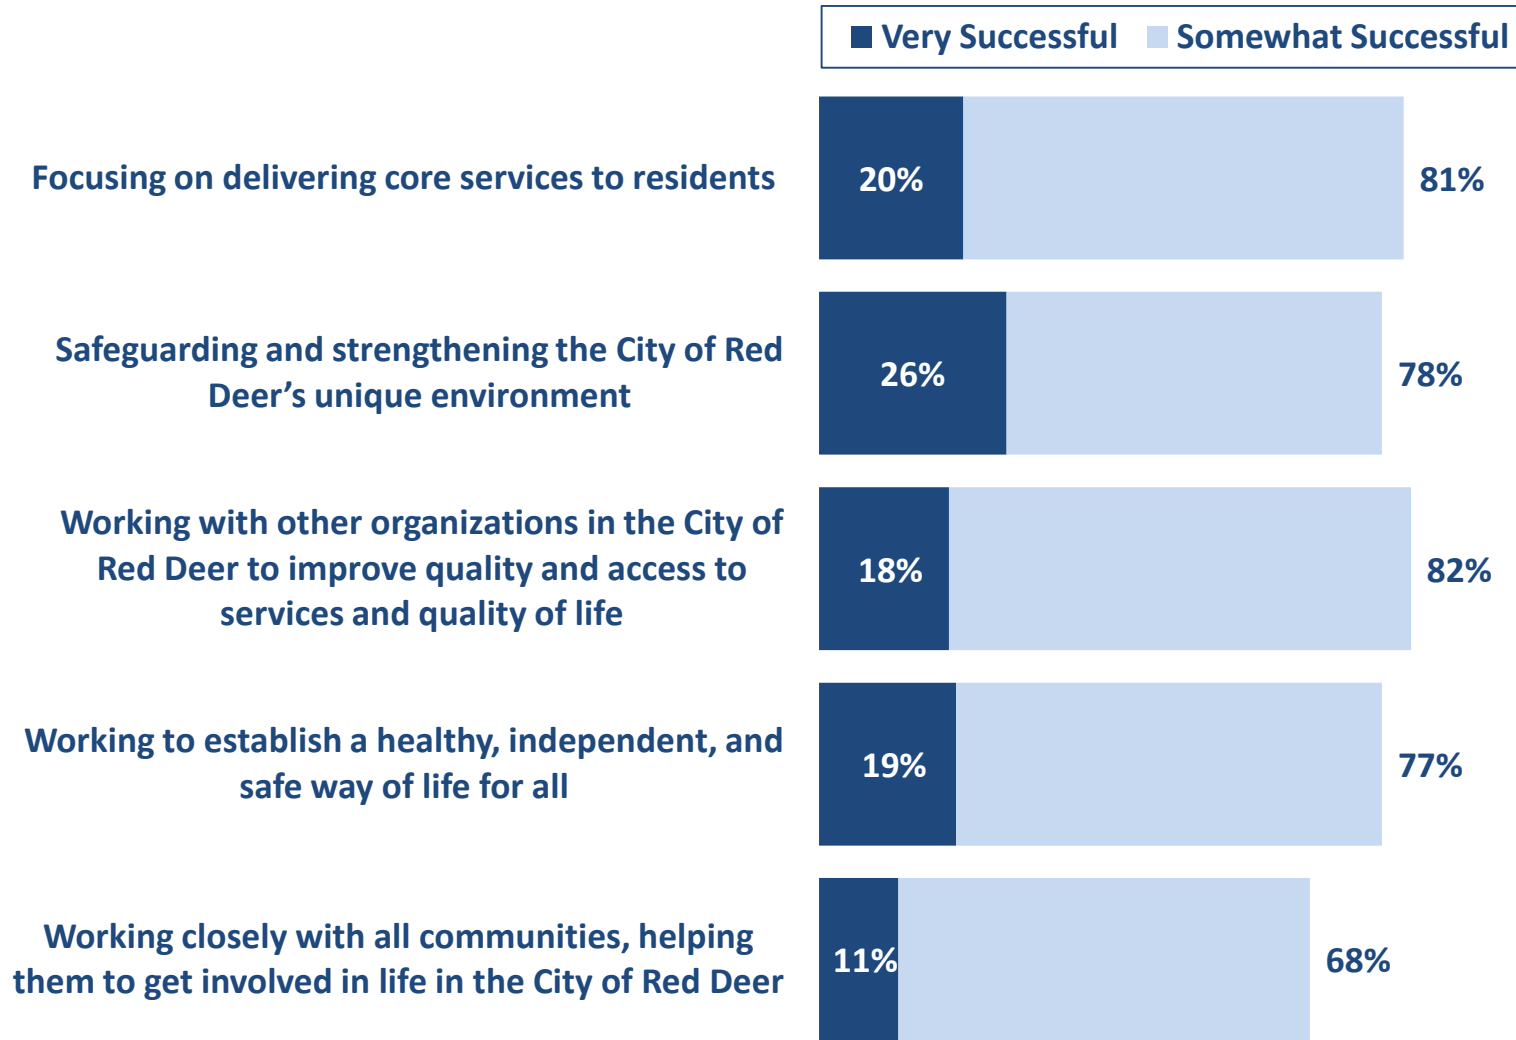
Very Successful
Somewhat Successful

Focusing on delivering core services to residents
20%
81%

Safeguarding and strengthening the City of Red Deer's unique environment
26%
78%

Working with other organizations in the City of Red Deer to improve quality and access to services and quality of life
18%
82%

Working to establish a healthy, independent, and safe way of life for all
19%
77%

Working closely with all communities, helping them to get involved in life in the City of Red Deer
11%
68%